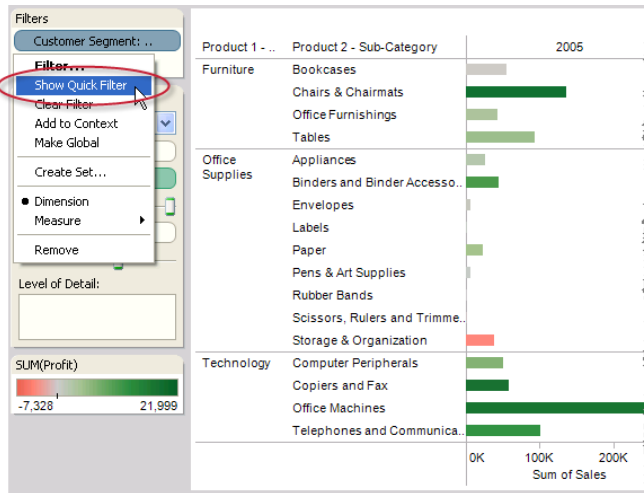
Filters

Customer Segment: ..

Filter...

Show Quick Filter

Clear Filter

Add to Context

Make Global

Create Set...

Dimension

Measure

Remove

Level of Detail:

SUM(Profit)

-7,328

21,999

| Product 1 - .. | Product 2 - Sub-Category | 2005 |
|---|---|---|
| Furniture | Bookcases | |
| | Chairs & Chairmats | |
| | Office Furnishings | |
| | Tables | |
| Office Supplies | Appliances | |
| | Binders and Binder Accesso.. | |
| | Envelopes | |
| | Labels | |
| | Paper | |
| | Pens & Art Supplies | |
| | Rubber Bands | |
| | Scissors, Rulers and Trimme.. | |
| | Storage & Organization | |
| Technology | Computer Peripherals | |
| | Copiers and Fax | |
| | Office Machines | |
| | Telephones and Communica.. | |

0K

100K

200K

Sum of Sales